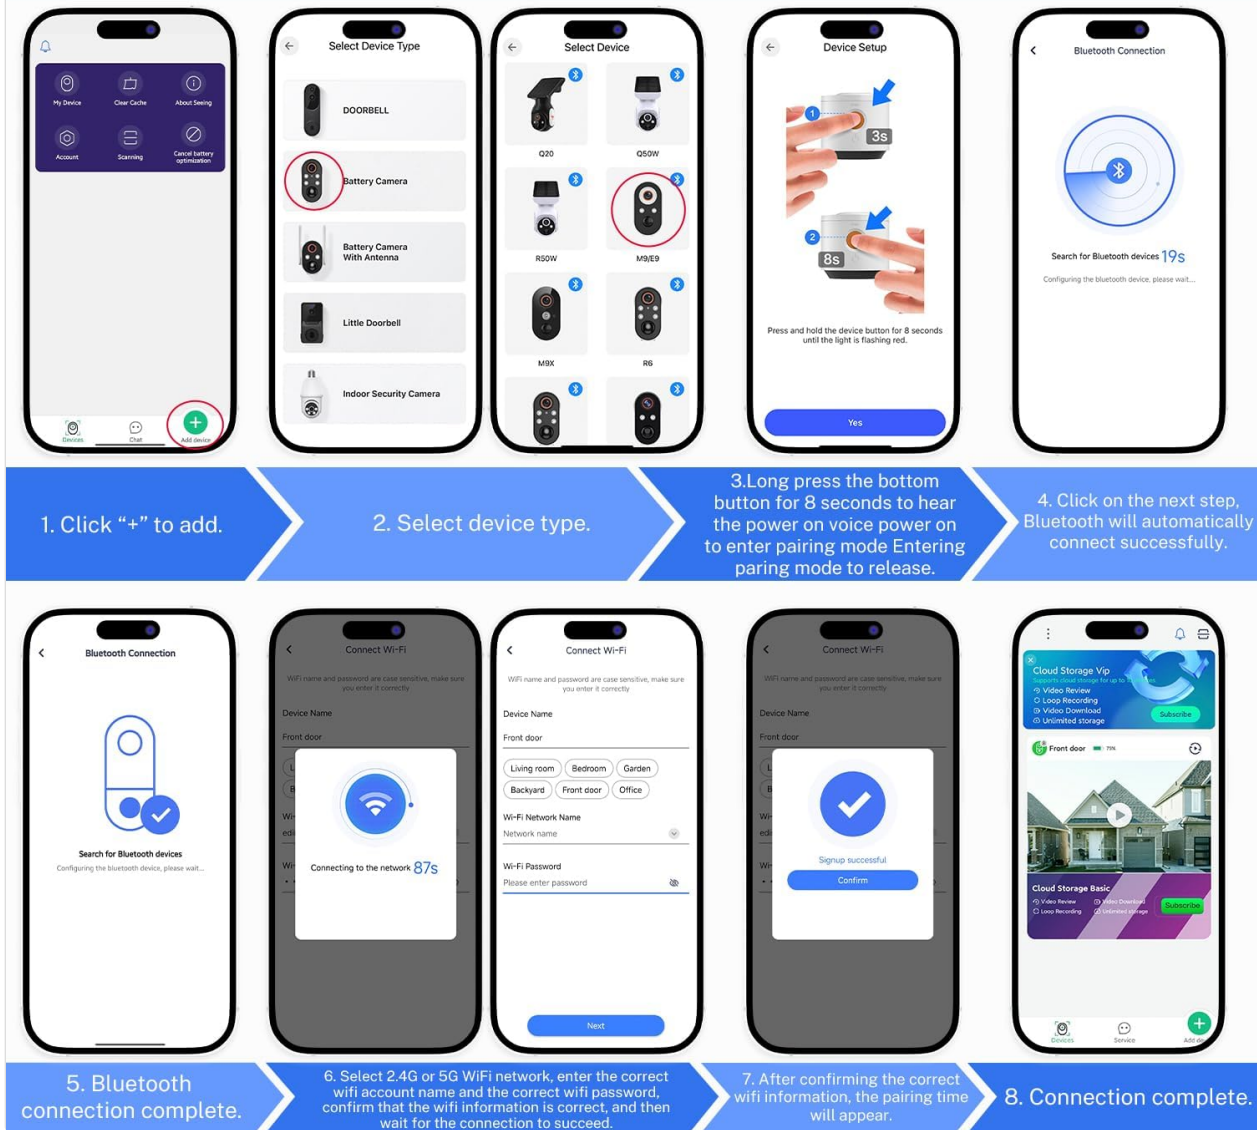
My Device
Clear Cache
About Seeing
Account
Scanning
Cancel battery optimization
Devices
Chat
Add device

Select Device Type
DOORBELL
Battery Camera
Battery Camera With Antenna
Little Doorbell
Indoor Security Camera

Select Device
Q20
Q50W
R50W
M9/E9
M9X
R6

Device Setup
3s
8s
Press and hold the device button for 8 seconds until the light is flashing red.
Yes

Bluetooth Connection
Search for Bluetooth devices 19s
Configuring the bluetooth device, please wait....

1. Click "+" to add.

2. Select device type.

3.Long press the bottom button for 8 seconds to hear the power on voice power on to enter pairing mode Entering paring mode to release.

4. Click on the next step, Bluetooth will automatically connect successfully.

Bluetooth Connection
Search for Bluetooth devices
Configuring the bluetooth device, please wait....

Connect Wi-Fi
WiFi name and password are case sensitive, make sure you enter it correctly
Device Name
Front door
Connecting to the network 87s

Connect Wi-Fi
WiFi name and password are case sensitive, make sure you enter it correctly
Device Name
Front door
Living room
Bedroom
Garden
Backyard
Front door
Office
Wi-Fi Network Name
Network name
Wi-Fi Password
Please enter password
Next

Connect Wi-Fi
WiFi name and password are case sensitive, make sure you enter it correctly
Device Name
Front door
Signup successful
Confirm

Cloud Storage Vip
Video Review
Loop Recording
Video Download
Unlimited storage
Subscribe
Front door
Cloud Storage Basic
Video Review
Video Download
Loop Recording
Unlimited storage
Subscribe
Devices
Service
Add de

5. Bluetooth connection complete.

6. Select 2.4G or 5G WiFi network, enter the correct wifi account name and the correct wifi password, confirm that the wifi information is correct, and then wait for the connection to succeed.

7. After confirming the correct wifi information, the pairing time will appear.

8. Connection complete.